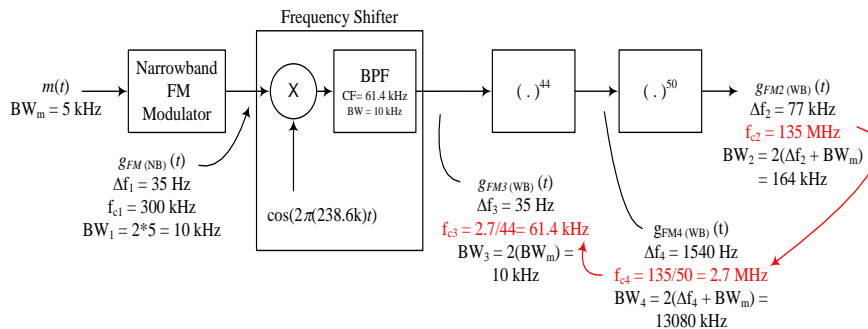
Frequency Shifter

$m(t)$
$BW_m = 5$ kHz

Narrowband FM Modulator

X

BPF
CF= 61.4 kHz
BW = 10 kHz

$(.)^{44}$

$(.)^{50}$

$g_{FM2\,(WB)}(t)$
$\Delta f_2 = 77$ kHz
$f_{c2} = 135$ MHz
$BW_2 = 2(\Delta f_2 + BW_m)$
= 164 kHz

$g_{FM\,(NB)}(t)$
$\Delta f_1 = 35$ Hz
$f_{c1} = 300$ kHz
$BW_1 = 2*5 = 10$ kHz

$\cos(2\pi(238.6k)t)$

$g_{FM3\,(WB)}(t)$
$\Delta f_3 = 35$ Hz
$f_{c3} = 2.7/44 = 61.4$ kHz
$BW_3 = 2(BW_m)$ =
10 kHz

$g_{FM4\,(WB)}(t)$
$\Delta f_4 = 1540$ Hz
$f_{c4} = 135/50 = 2.7$ MHz
$BW_4 = 2(\Delta f_4 + BW_m)$ =
13080 kHz